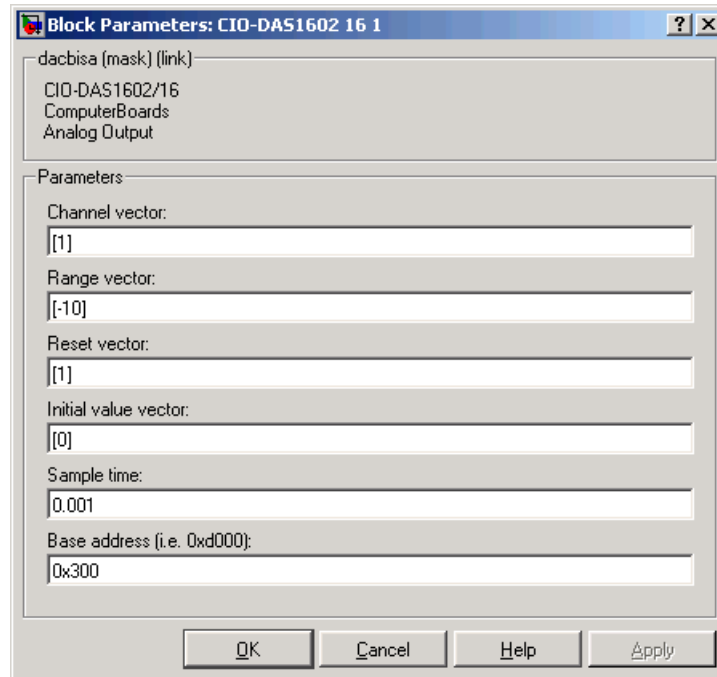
Block Parameters: CIO-DAS1602 16 1

? X

dacbisa (mask) (link)

CIO-DAS1602/16
ComputerBoards
Analog Output

Parameters

Channel vector:

[1]

Range vector:

[-10]

Reset vector:

[1]

Initial value vector:

[0]

Sample time:

0.001

Base address (i.e. 0xd000):

0x300

OK Cancel Help Apply